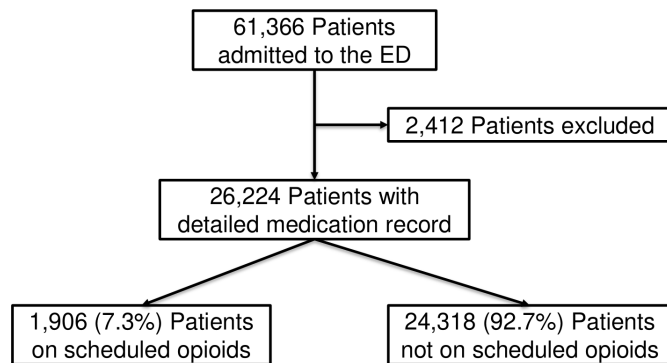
61,366 Patients admitted to the ED

2,412 Patients excluded

26,224 Patients with detailed medication record

1,906 (7.3%) Patients on scheduled opioids

24,318 (92.7%) Patients not on scheduled opioids